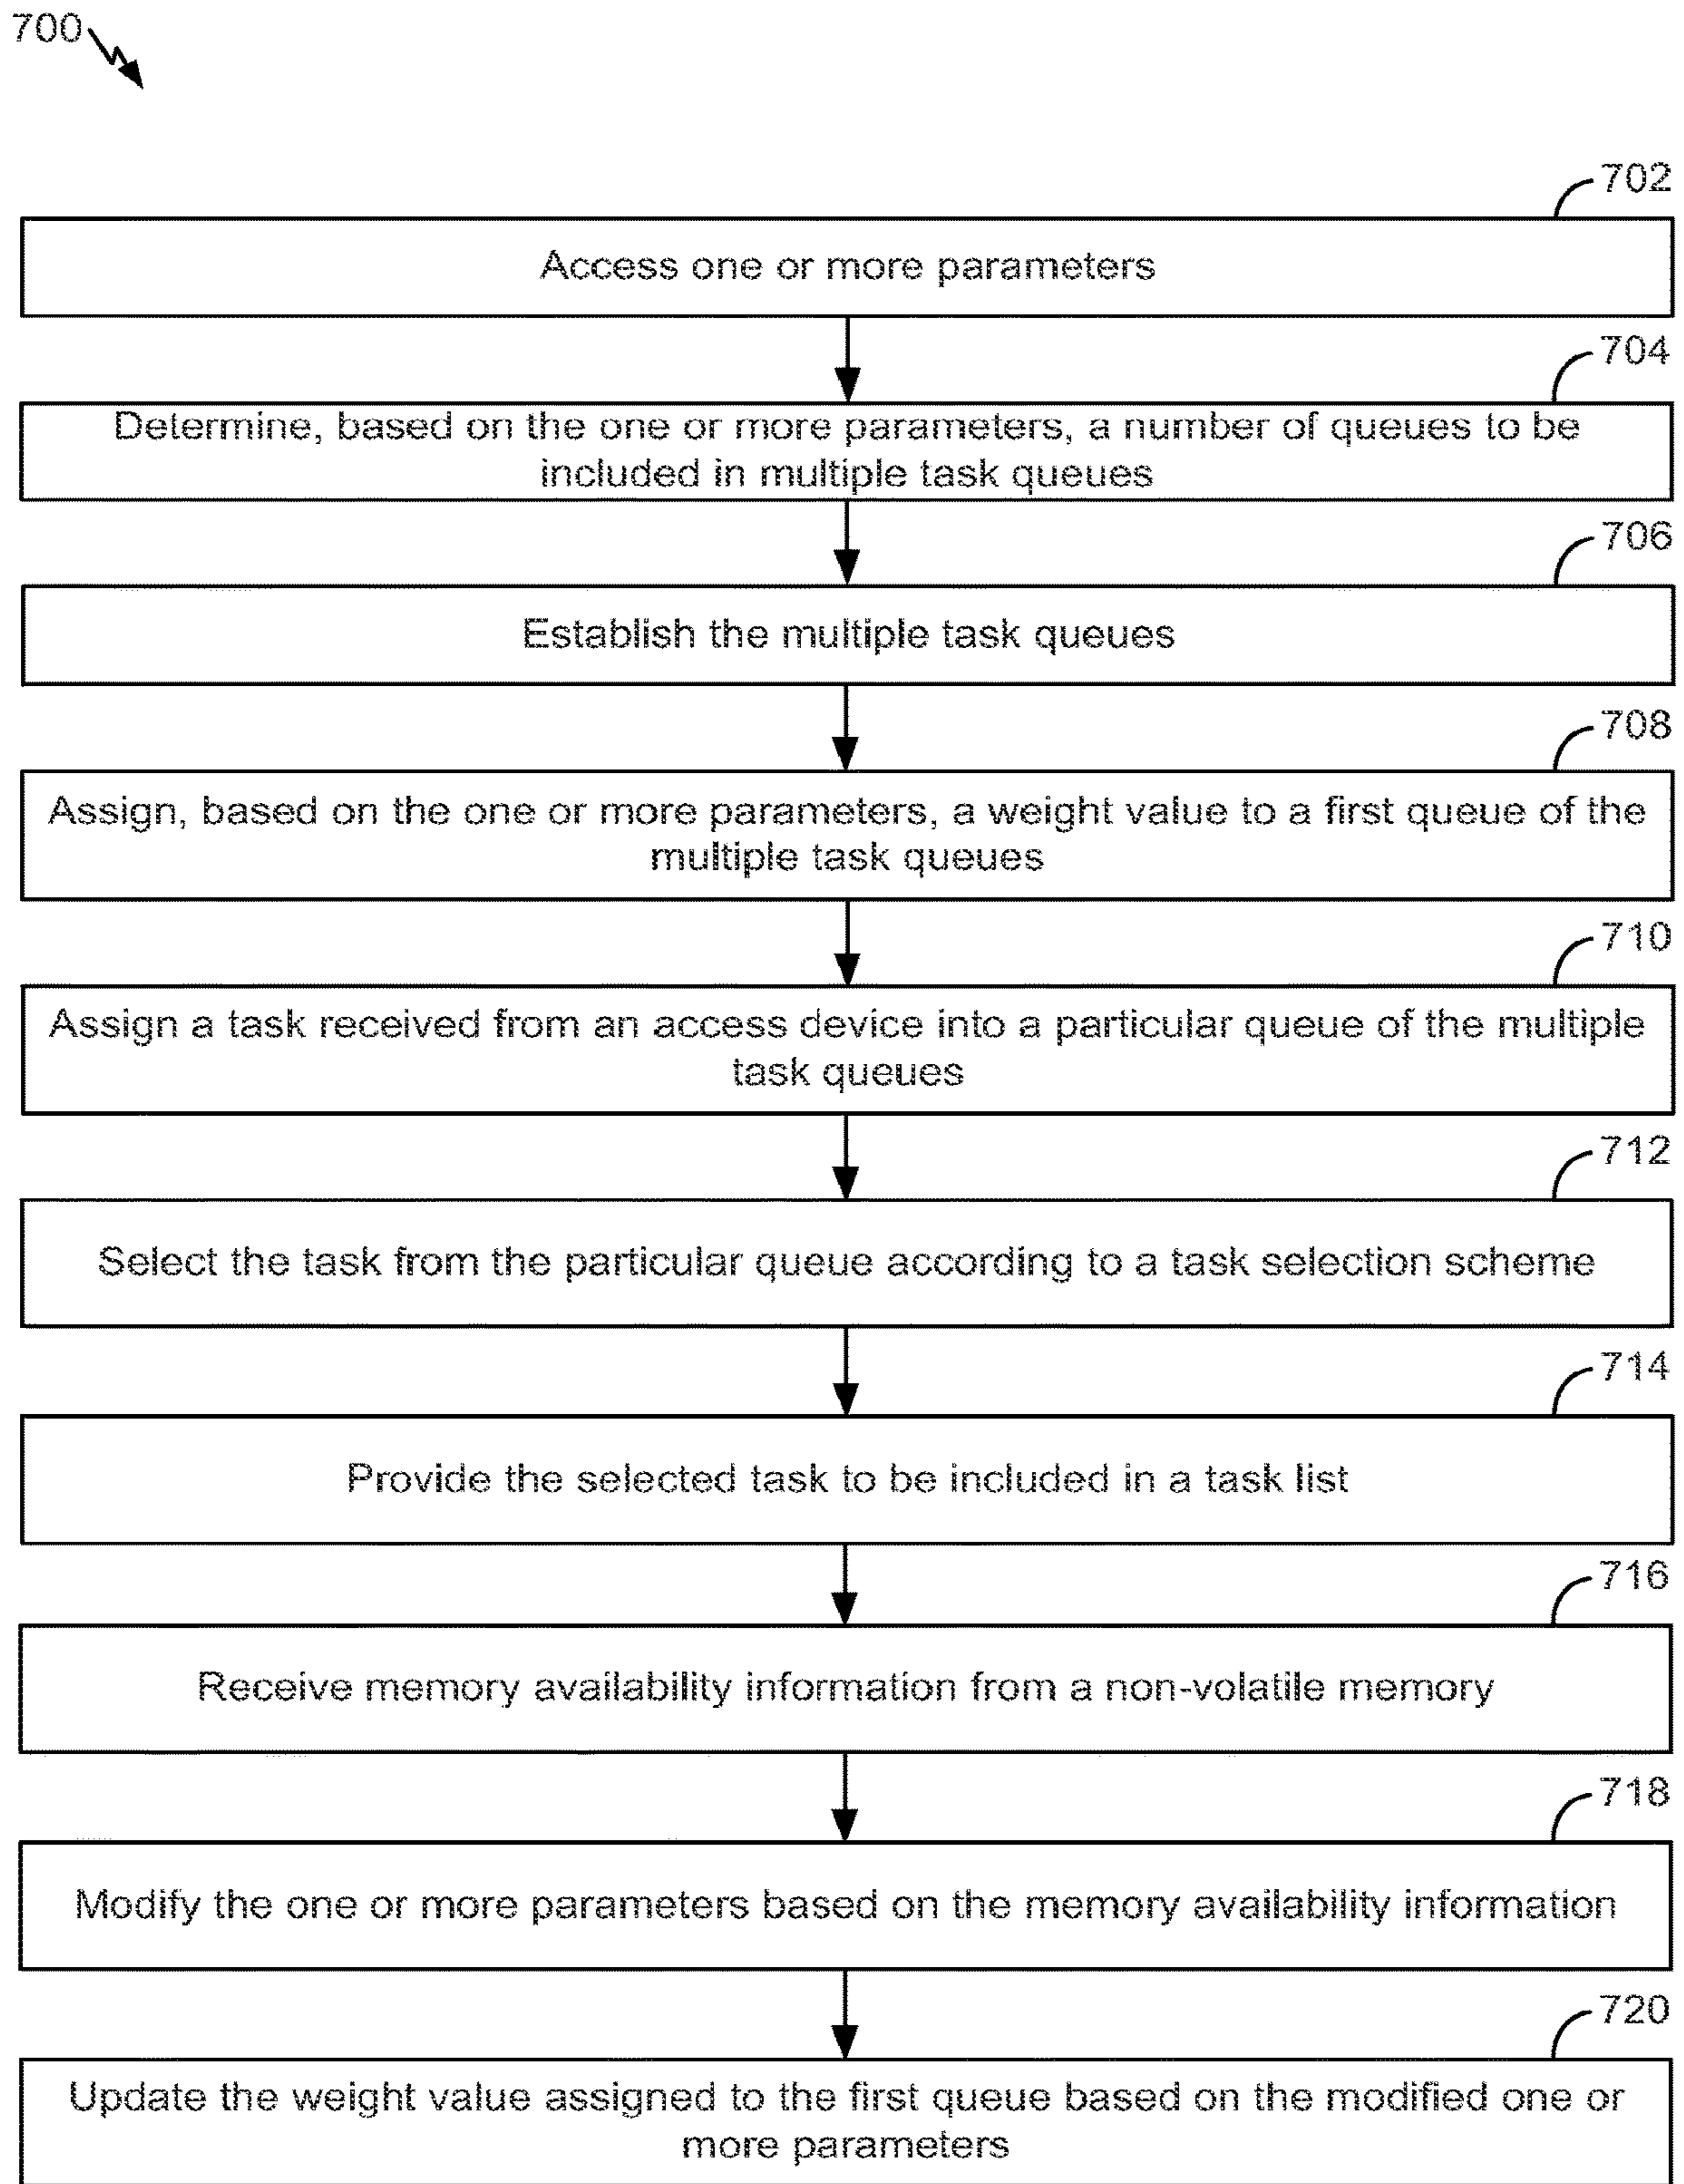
700

702

Access one or more parameters

704

Determine, based on the one or more parameters, a number of queues to be included in multiple task queues

706

Establish the multiple task queues

708

Assign, based on the one or more parameters, a weight value to a first queue of the multiple task queues

710

Assign a task received from an access device into a particular queue of the multiple task queues

712

Select the task from the particular queue according to a task selection scheme

714

Provide the selected task to be included in a task list

716

Receive memory availability information from a non-volatile memory

718

Modify the one or more parameters based on the memory availability information

720

Update the weight value assigned to the first queue based on the modified one or more parameters